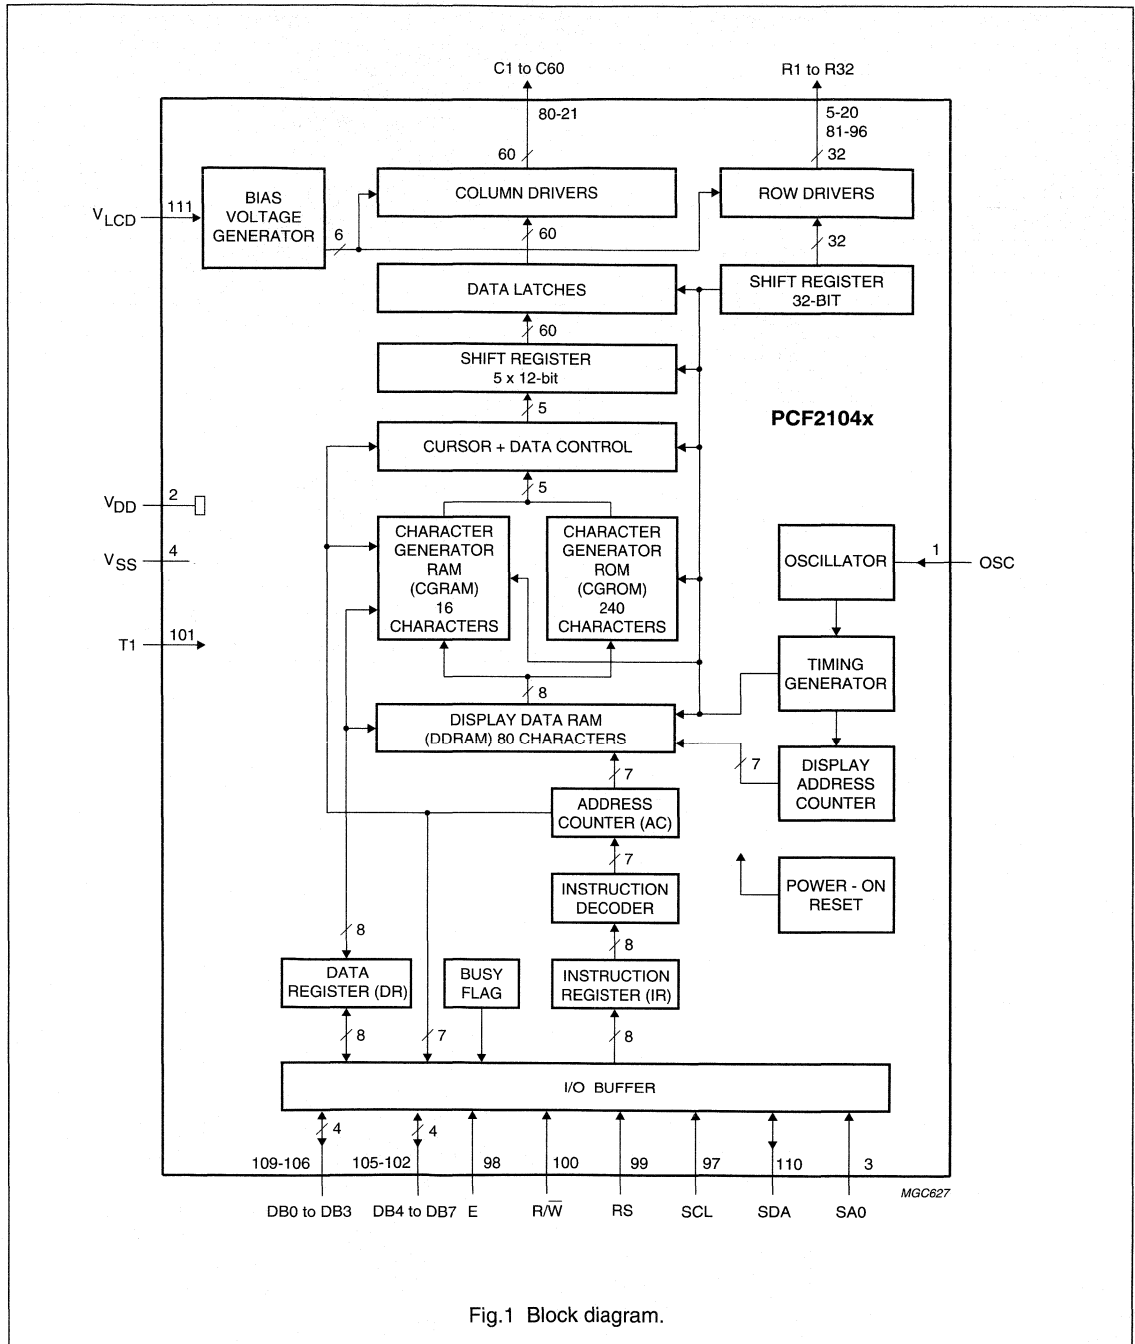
C1 to C60

80-21

60

R1 to R32

5-20
81-96

32

$V_{LCD}$

111

BIAS VOLTAGE GENERATOR

6

COLUMN DRIVERS

ROW DRIVERS

60

32

DATA LATCHES

SHIFT REGISTER 32-BIT

60

SHIFT REGISTER 5 x 12-bit

5

PCF2104x

CURSOR + DATA CONTROL

5

$V_{DD}$

2

$V_{SS}$

4

CHARACTER GENERATOR RAM (CGRAM) 16 CHARACTERS

CHARACTER GENERATOR ROM (CGROM) 240 CHARACTERS

OSCILLATOR

1

OSC

T1

101

TIMING GENERATOR

8

DISPLAY DATA RAM (DDRAM) 80 CHARACTERS

7

7

DISPLAY ADDRESS COUNTER

ADDRESS COUNTER (AC)

7

INSTRUCTION DECODER

POWER - ON RESET

8

8

DATA REGISTER (DR)

BUSY FLAG

INSTRUCTION REGISTER (IR)

8

7

8

I/O BUFFER

4

4

109-106

105-102

98

100

99

97

110

3

MGC627

DB0 to DB3

DB4 to DB7

E

$R/\overline{W}$

RS

SCL

SDA

SA0

Fig.1 Block diagram.